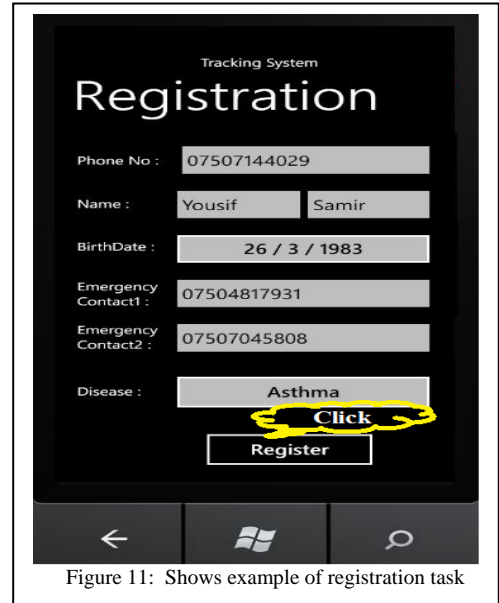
Tracking System

Registration

Phone No : 07507144029

Name : Yousif Samir

BirthDate : 26 / 3 / 1983

Emergency Contact1 : 07504817931

Emergency Contact2 : 07507045808

Disease : Asthma

Click

Register

Figure 11: Shows example of registration task